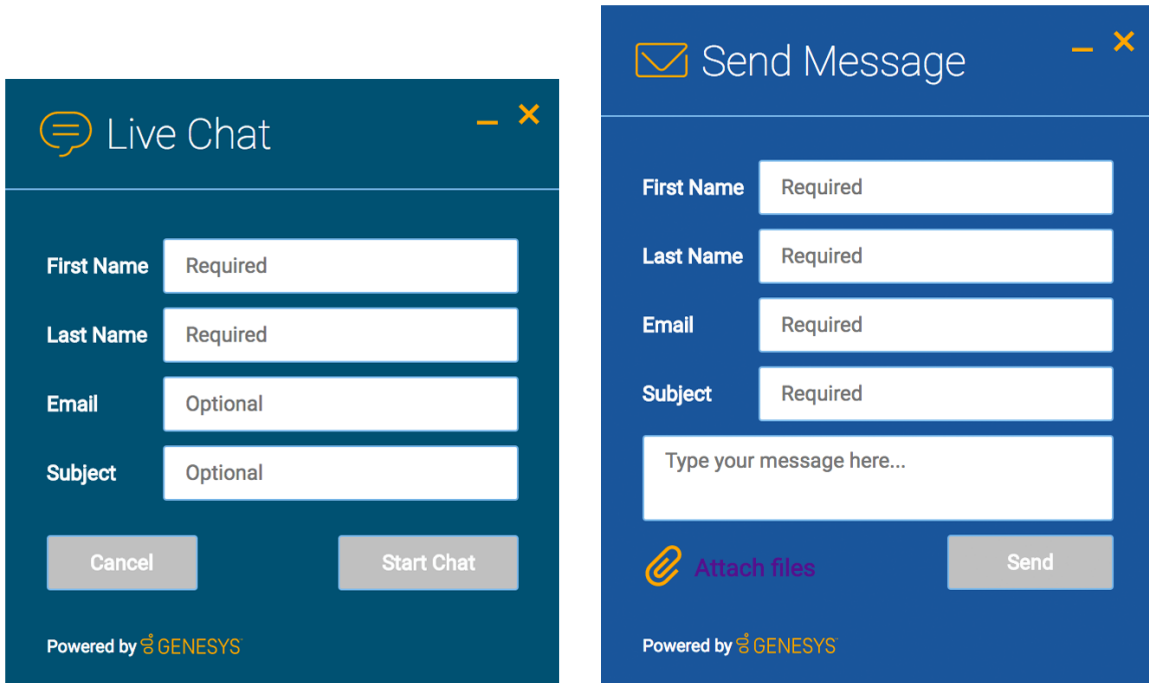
Live Chat

First Name Required

Last Name Required

Email Optional

Subject Optional

Cancel

Start Chat

Powered by GENESYS

Send Message

First Name Required

Last Name Required

Email Required

Subject Required

Type your message here...

Attach files

Send

Powered by GENESYS